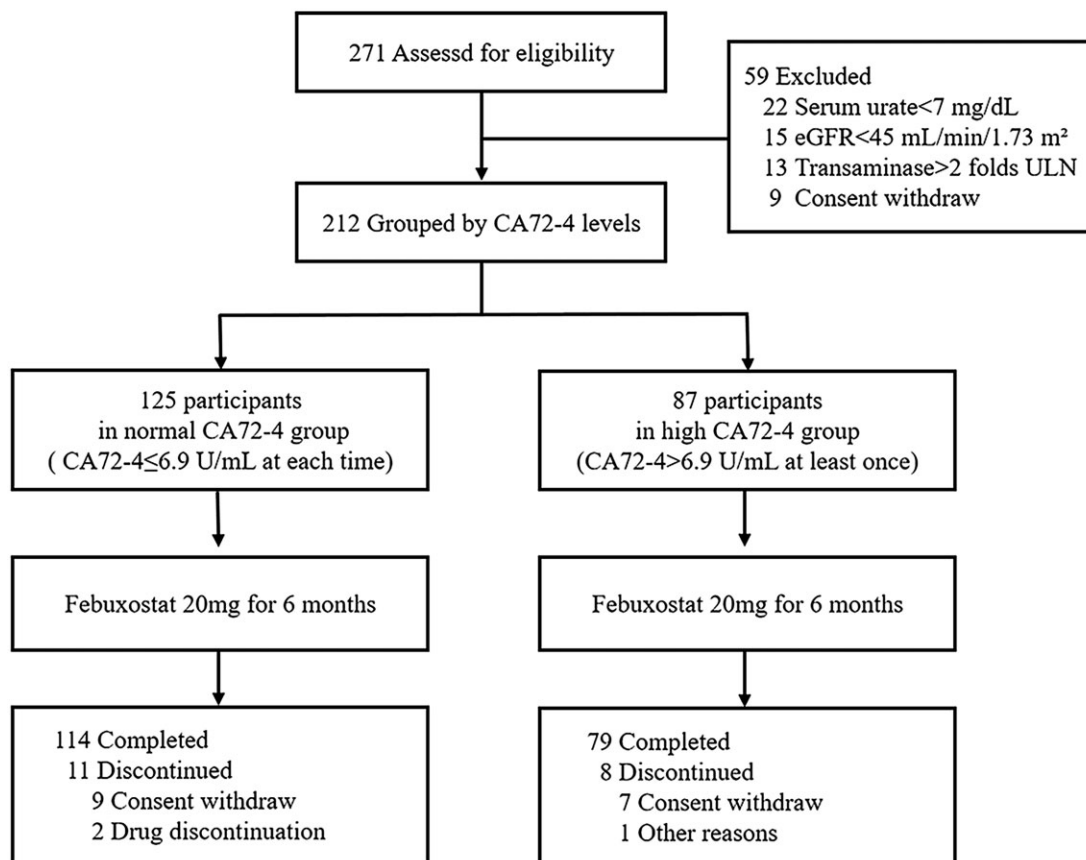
271 Assessd for eligibility

59 Excluded
22 Serum urate<7 mg/dL
15 eGFR<45 mL/min/1.73 m²
13 Transaminase>2 folds ULN
9 Consent withdraw

212 Grouped by CA72-4 levels

125 participants
in normal CA72-4 group
( CA72-4≤6.9 U/mL at each time)

87 participants
in high CA72-4 group
(CA72-4>6.9 U/mL at least once)

Febuxostat 20mg for 6 months

Febuxostat 20mg for 6 months

114 Completed
11 Discontinued
9 Consent withdraw
2 Drug discontinuation

79 Completed
8 Discontinued
7 Consent withdraw
1 Other reasons